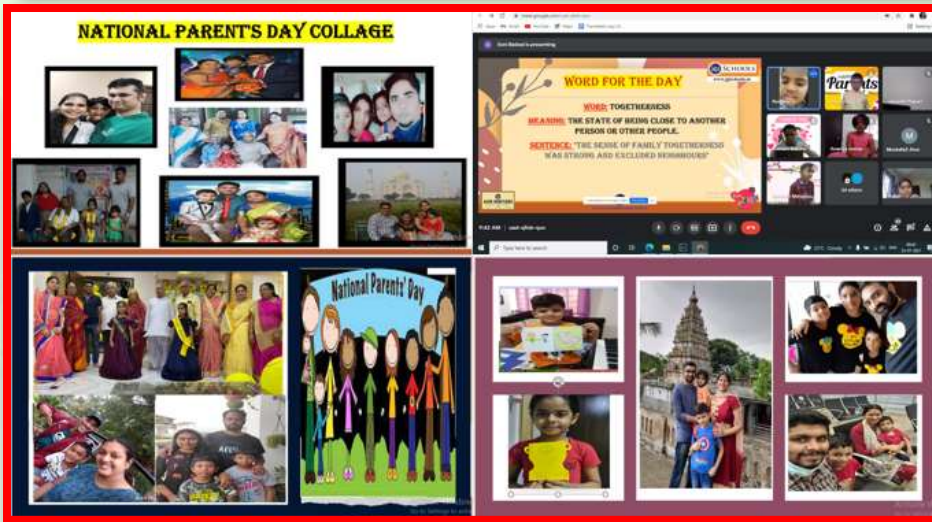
NATIONAL PARENT'S DAY COLLAGE

WORD FOR THE DAY

WORD: TOGETHERNESS

MEANING: THE STATE OF BEING CLOSE TO ANOTHER PERSON OR OTHER PEOPLE.

SENTENCE: "THE SENSE OF FAMILY TOGETHERNESS WAS STRONG AND EXCLUDED NEIGHBOURS"

Parents

National Parents' Day